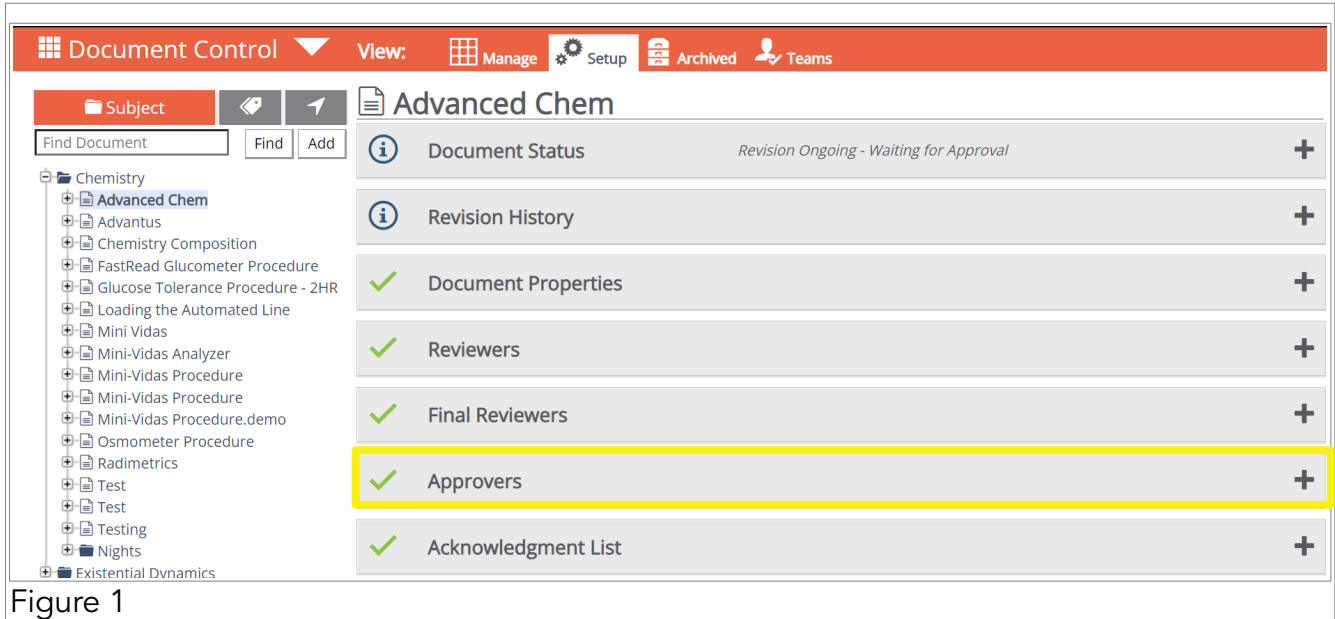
Document Control
View: Manage Setup Archived Teams

Subject
Find Document
Find
Add

Chemistry
Advanced Chem
Advantus
Chemistry Composition
FastRead Glucometer Procedure
Glucose Tolerance Procedure - 2HR
Loading the Automated Line
Mini Vidas
Mini-Vidas Analyzer
Mini-Vidas Procedure
Mini-Vidas Procedure
Mini-Vidas Procedure.demo
Osmometer Procedure
Radimetrics
Test
Test
Testing
Nights
Existential Dynamics

Advanced Chem

Document Status
Revision Ongoing - Waiting for Approval
+

Revision History
+

Document Properties
+

Reviewers
+

Final Reviewers
+

Approvers
+

Acknowledgment List
+

Figure 1